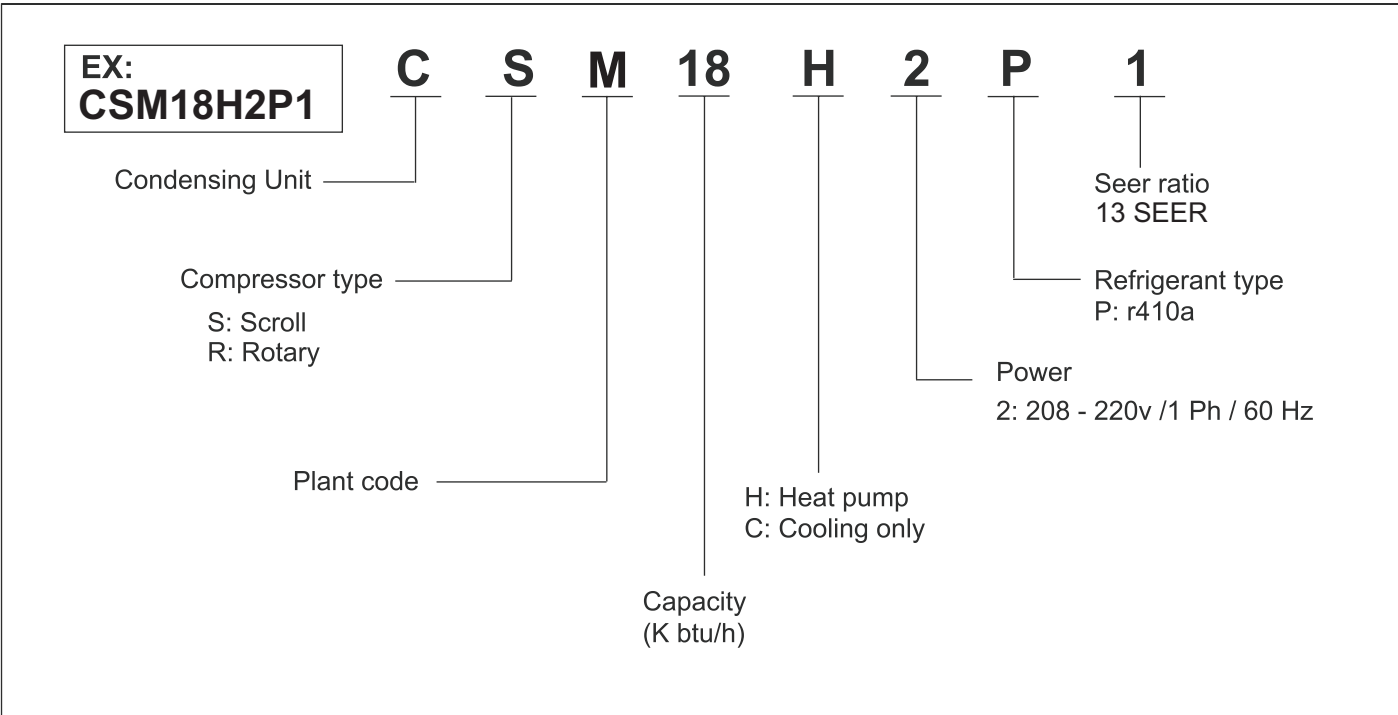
EX:
CSM18H2P1

C S M 18 H 2 P 1

Seer ratio
13 SEER

Condensing Unit

Refrigerant type
P: r410a

Compressor type

S: Scroll
R: Rotary

Power
2: 208 - 220v /1 Ph / 60 Hz

Plant code

H: Heat pump
C: Cooling only

Capacity
(K btu/h)